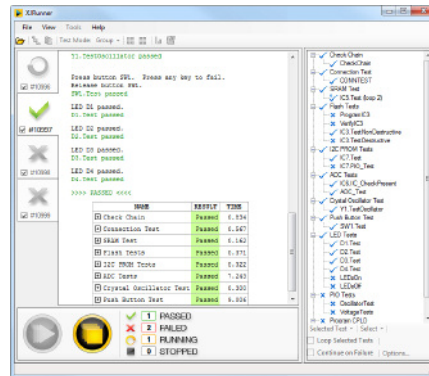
XJRunner

File View Tools Help

Test Mode Group

T1.TestOscillator passed

Press button SW1. Please any key to fail.
Release button sw1.
SW1.Test passed

LED D1 passed.
D1.Test passed

LED D2 passed.
D2.Test passed

LED D3 passed.
D3.Test passed

LED D4 passed.
D4.Test passed

>>>> PASSED <<<<

| NAME | RESULT | TIME |
|---|---|---|
| Check Chain | Passed | 0.534 |
| Connection Test | Passed | 0.567 |
| SRAM Test | Passed | 0.163 |
| Flash Tests | Passed | 0.371 |
| I2C PROM Tests | Passed | 0.322 |
| ADC Tests | Passed | 7.263 |
| Crystal Oscillator Test | Passed | 0.300 |
| Push Button Test | Passed | 0.926 |

#1X006
#100057
#1X008
#1X009

1 PASSED
2 FAILED
1 RUNNING
0 STOPPED

Check Chain
CheckChain
Connection Test
CONNTEST
SRAM Test
IC3.Test (loop 2)
Flash Tests
ProgramIC3
VerifyIC3
IC3.TestNonDestructive
IC3.TestDestructive
I2C PROM Tests
IC7.Test
IC7.PIO_Test
ADC Tests
IC6.I2C_CheckPresent
ADC_Test
Crystal Oscillator Test
Y1.TestOscillator
Push Button Test
SW1.Test
LED Tests
D1.Test
D2.Test
D3.Test
D4.Test
LEDsOn
LEDsOff
PIO Tests
OscillatorTest
VoltageTests
Program CPLD

Selected Test Select
Loop Selected Tests
Continue on Failure Options...